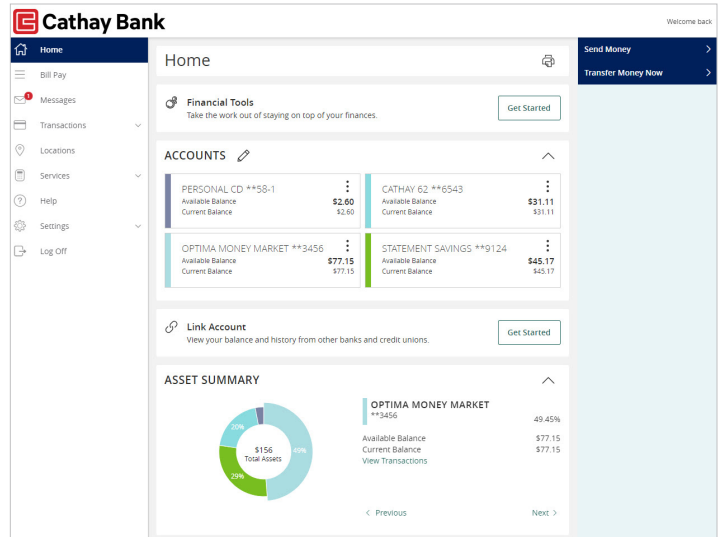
Cathay Bank

Welcome back

Home
Bill Pay
1
Messages
Transactions
Locations
Services
Help
Settings
Log Off

Home

Financial Tools
Take the work out of staying on top of your finances.
Get Started

ACCOUNTS

PERSONAL CD **58-1
Available Balance $2.60
Current Balance $2.60

CATHAY 62 **6543
Available Balance $31.11
Current Balance $31.11

OPTIMA MONEY MARKET **3456
Available Balance $77.15
Current Balance $77.15

STATEMENT SAVINGS **9124
Available Balance $45.17
Current Balance $45.17

Link Account
View your balance and history from other banks and credit unions.
Get Started

ASSET SUMMARY

20%
49%
29%
$156
Total Assets

OPTIMA MONEY MARKET
**3456
49.45%
Available Balance $77.15
Current Balance $77.15
View Transactions

Previous
Next

Send Money
Transfer Money Now